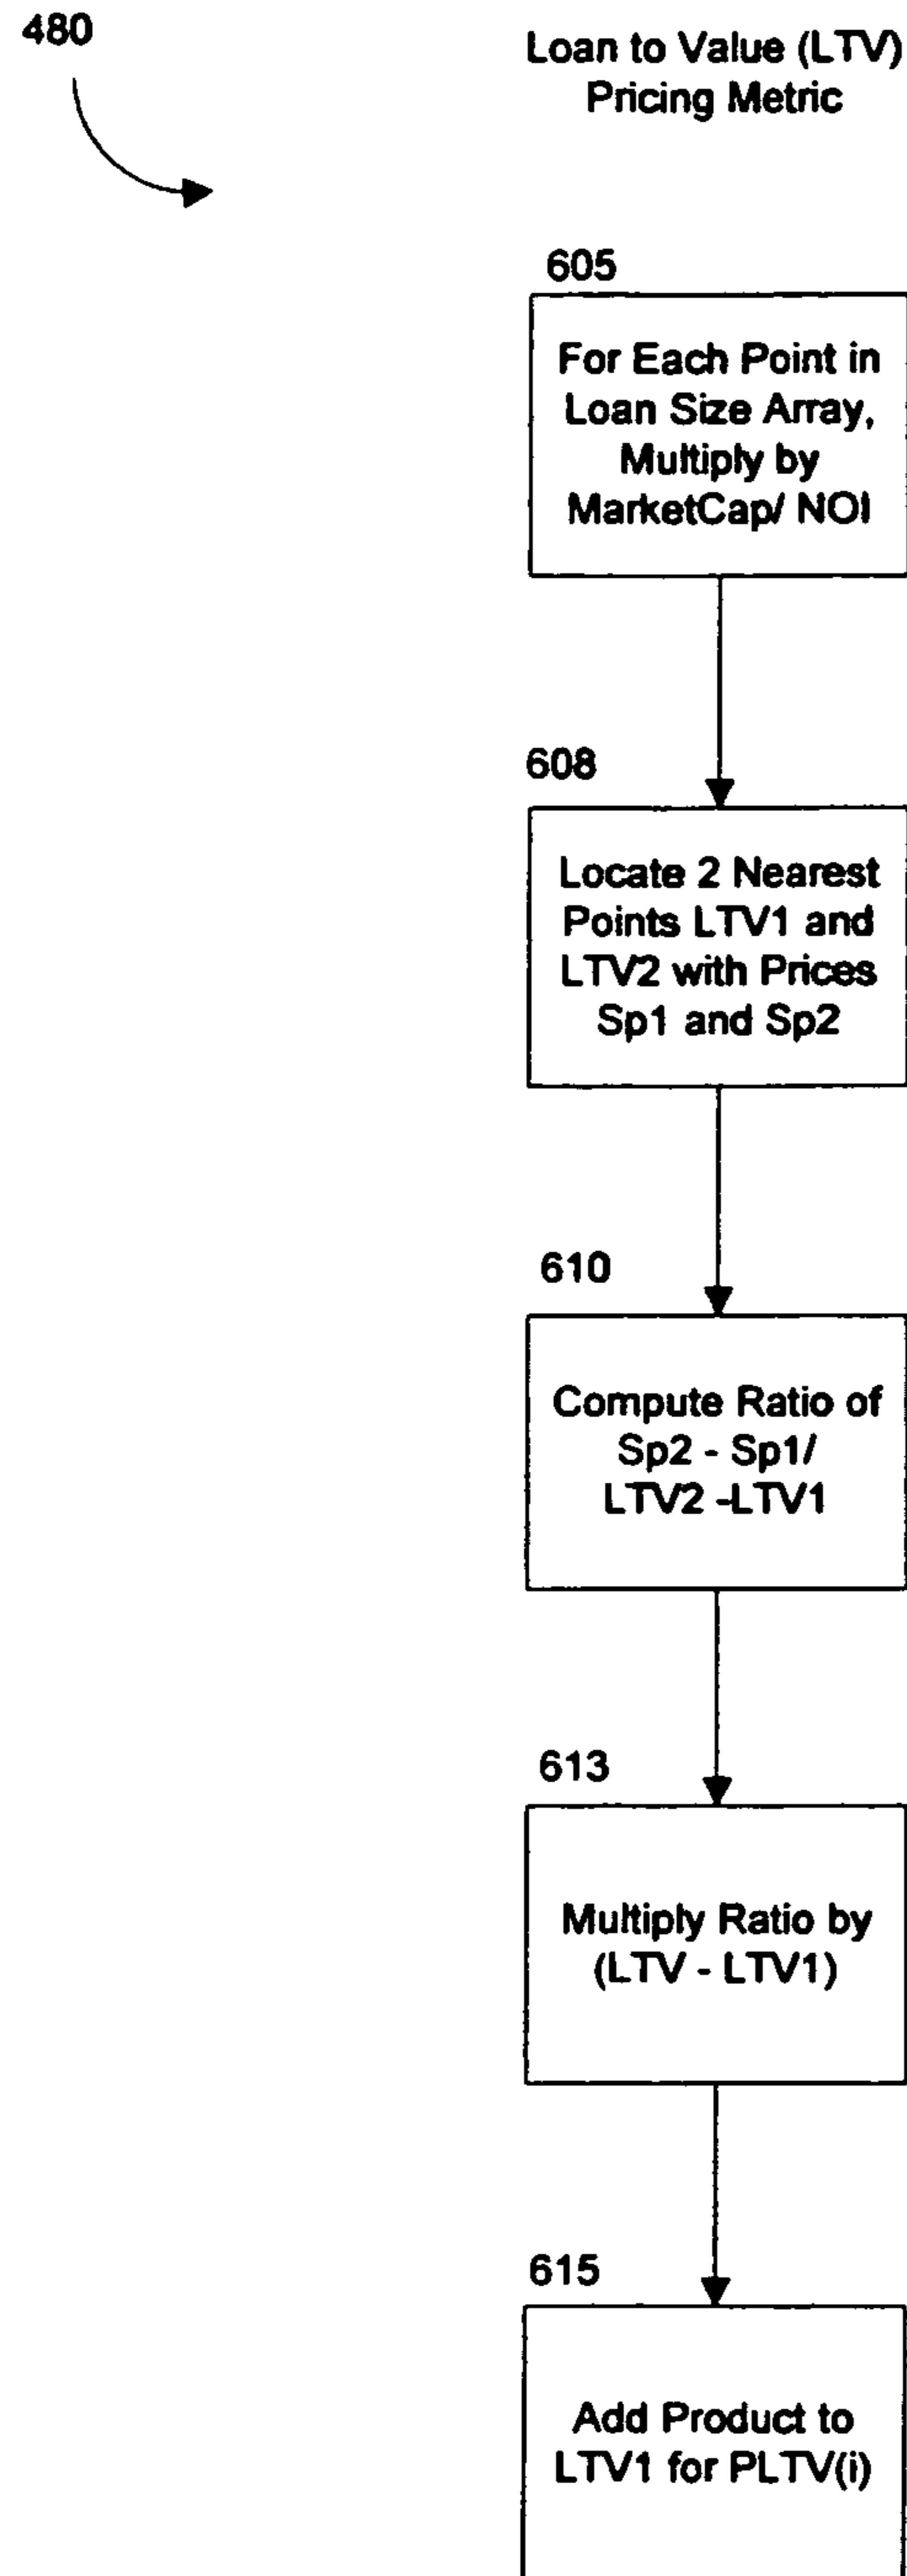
480

Loan to Value (LTV) Pricing Metric

605

For Each Point in Loan Size Array, Multiply by MarketCap/ NOI

608

Locate 2 Nearest Points LTV1 and LTV2 with Prices Sp1 and Sp2

610

Compute Ratio of Sp2 - Sp1/ LTV2 -LTV1

613

Multiply Ratio by (LTV - LTV1)

615

Add Product to LTV1 for PLTV(i)